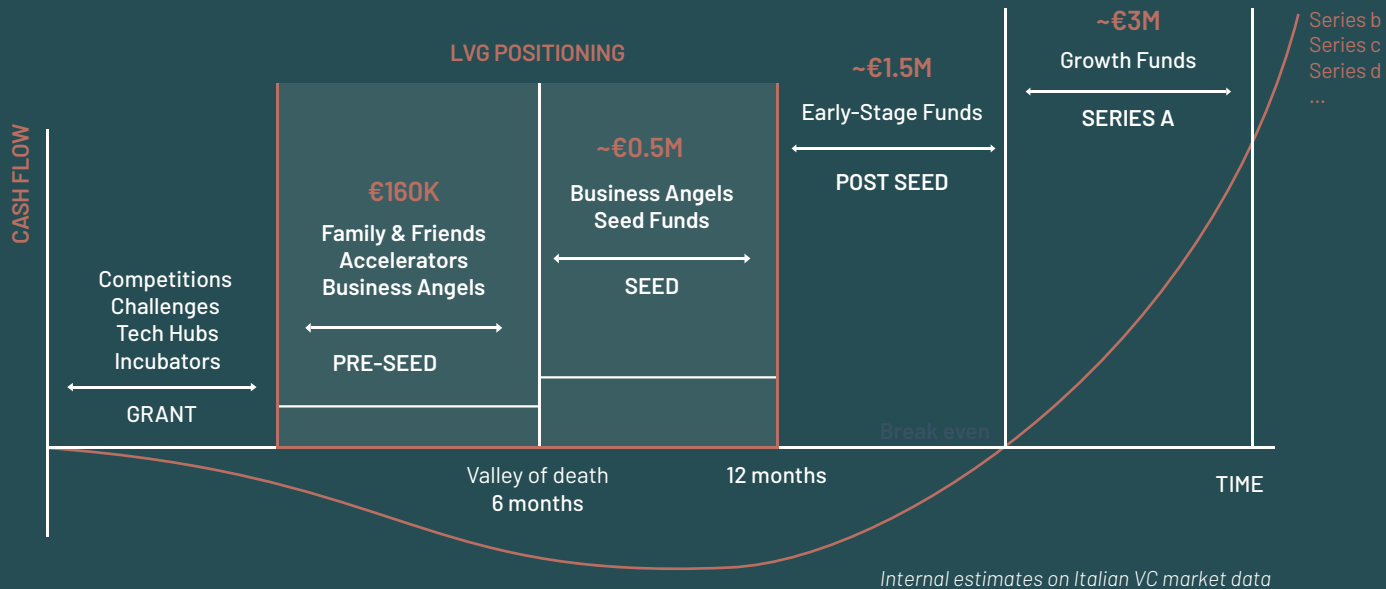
~€3M

Series b
Series c
Series d
...

LVG POSITIONING

~€1.5M

Growth Funds

SERIES A

Early-Stage Funds

POST SEED

CASH FLOW

€160K

Family & Friends
Accelerators
Business Angels

PRE-SEED

~€0.5M

Business Angels
Seed Funds

SEED

Competitions
Challenges
Tech Hubs
Incubators

GRANT

Break even

Valley of death
6 months

12 months

TIME

Internal estimates on Italian VC market data